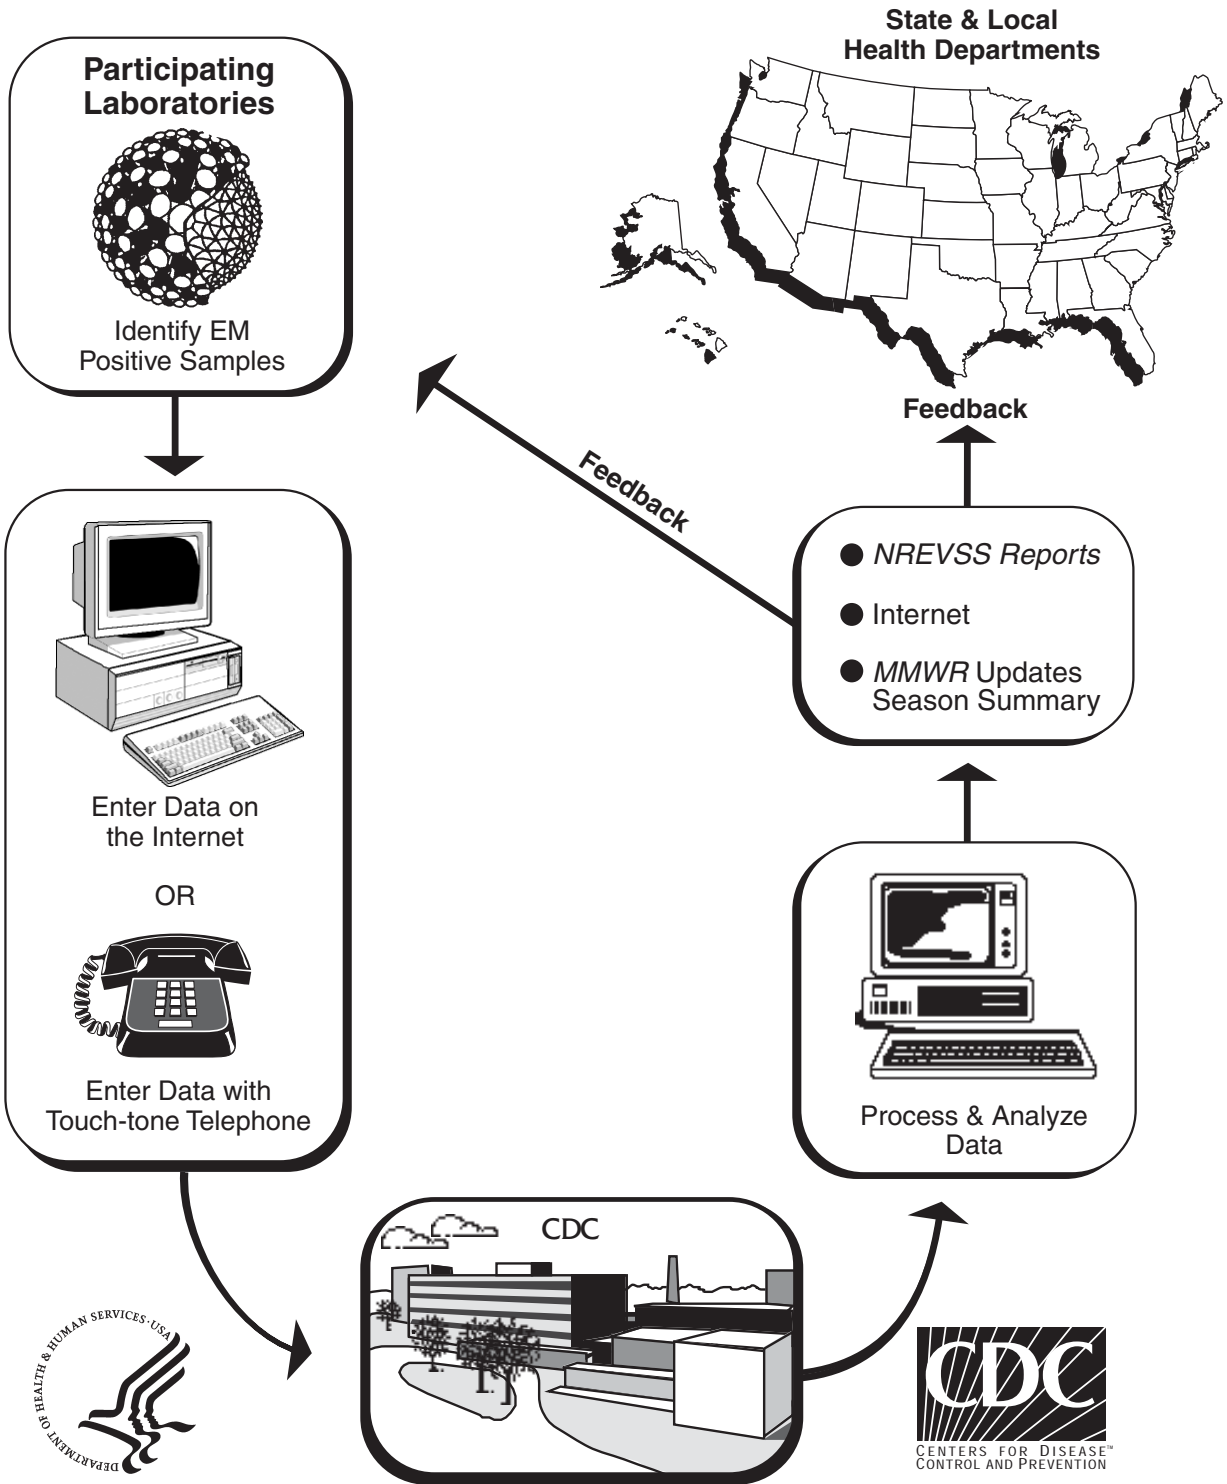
Participating Laboratories

Identify EM Positive Samples

State & Local Health Departments

Feedback

Feedback

Enter Data on the Internet

OR

Enter Data with Touch-tone Telephone

NREVSS Reports

Internet

MMWR Updates Season Summary

Process & Analyze Data

CDC

DEPARTMENT OF HEALTH & HUMAN SERVICES·USA

CDC

CENTERS FOR DISEASE™ CONTROL AND PREVENTION